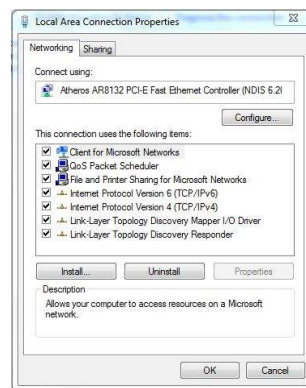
Local Area Connection Properties

Networking | Sharing

Connect using:

Atheros AR8132 PCI-E Fast Ethernet Controller (NDIS 6.2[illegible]

Configure...

This connection uses the following items:

☑ Client for Microsoft Networks
☑ QoS Packet Scheduler
☑ File and Printer Sharing for Microsoft Networks
☑ Internet Protocol Version 6 (TCP/IPv6)
☑ Internet Protocol Version 4 (TCP/IPv4)
☑ Link-Layer Topology Discovery Mapper I/O Driver
☑ Link-Layer Topology Discovery Responder

Install... | Uninstall | Properties

Description

Allows your computer to access resources on a Microsoft network.

OK | Cancel